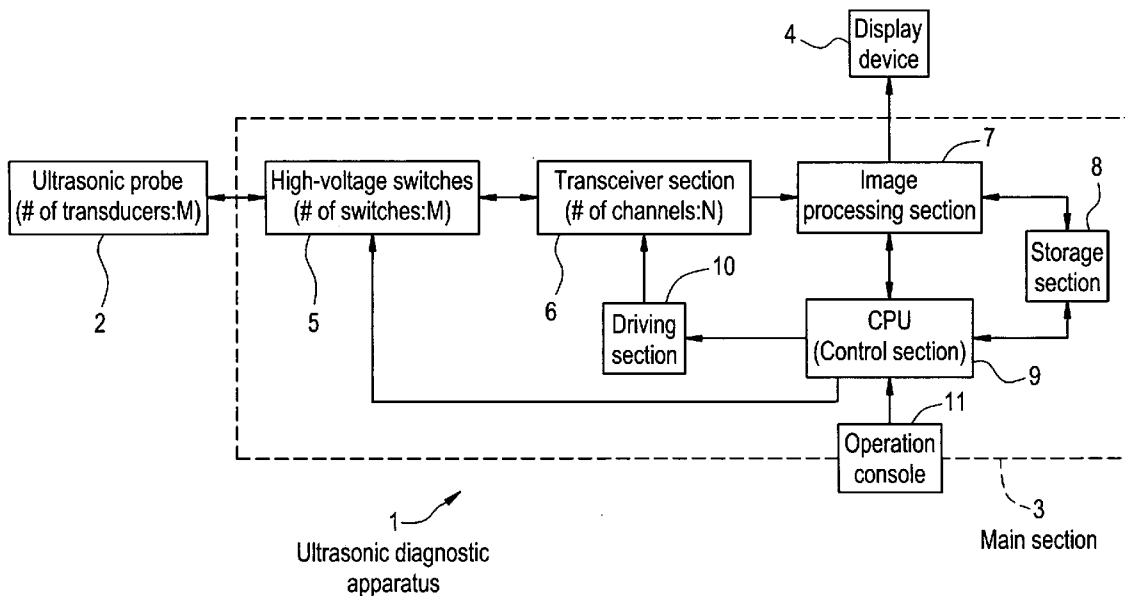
4
Display device

7
8

Ultrasonic probe (# of transducers:M)

High-voltage switches (# of switches:M)

Transceiver section (# of channels:N)

Image processing section

Storage section

10

2

5

6

Driving section

CPU (Control section)

9

11

Operation console

1

3

Ultrasonic diagnostic apparatus

Main section